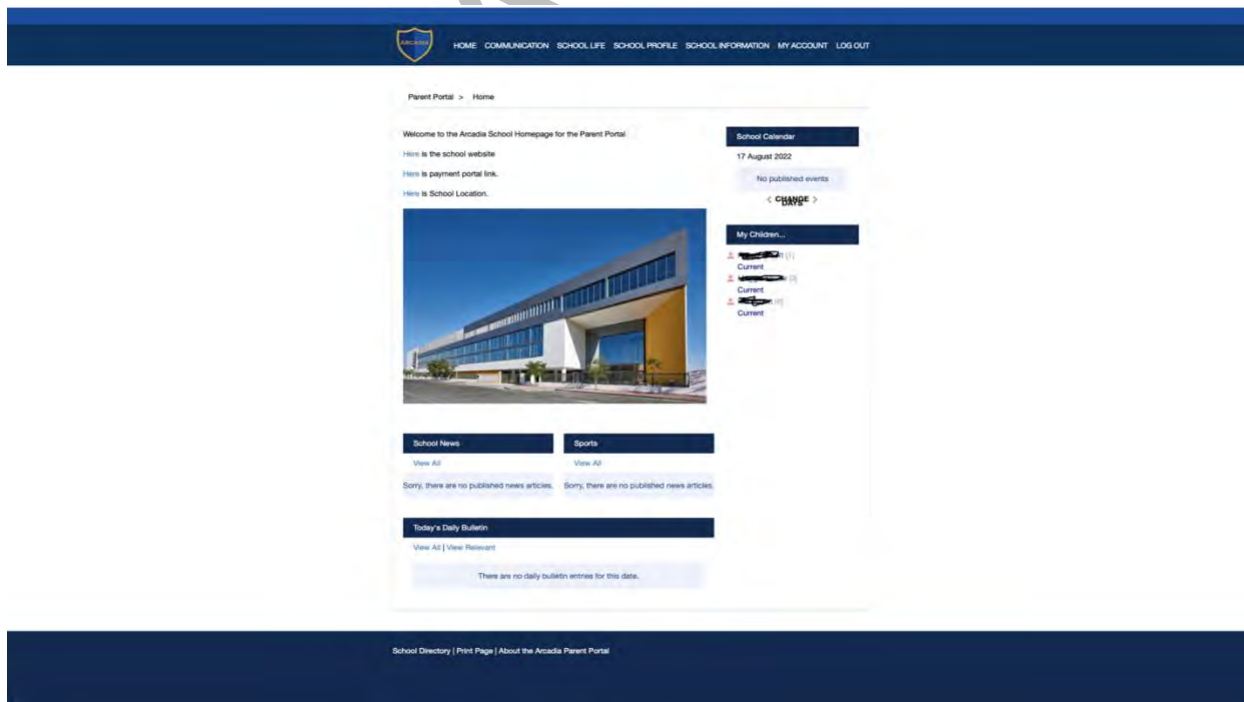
ARCADIA

HOME COMMUNICATION SCHOOL LIFE SCHOOL PROFILE SCHOOL INFORMATION MY ACCOUNT LOG OUT

Parent Portal > Home

Welcome to the Arcadia School Homepage for the Parent Portal.

Here is the school website

Here is payment portal link.

Here is School Location.

School Calendar

17 August 2022

No published events

< CHANGE DAYS >

My Children...

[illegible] (1)
Current

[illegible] (3)
Current

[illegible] (6)
Current

School News

View All

Sorry, there are no published news articles.

Sports

View All

Sorry, there are no published news articles.

Today's Daily Bulletin

View All | View Relevant

There are no daily bulletin entries for this date.

School Directory | Print Page | About the Arcadia Parent Portal